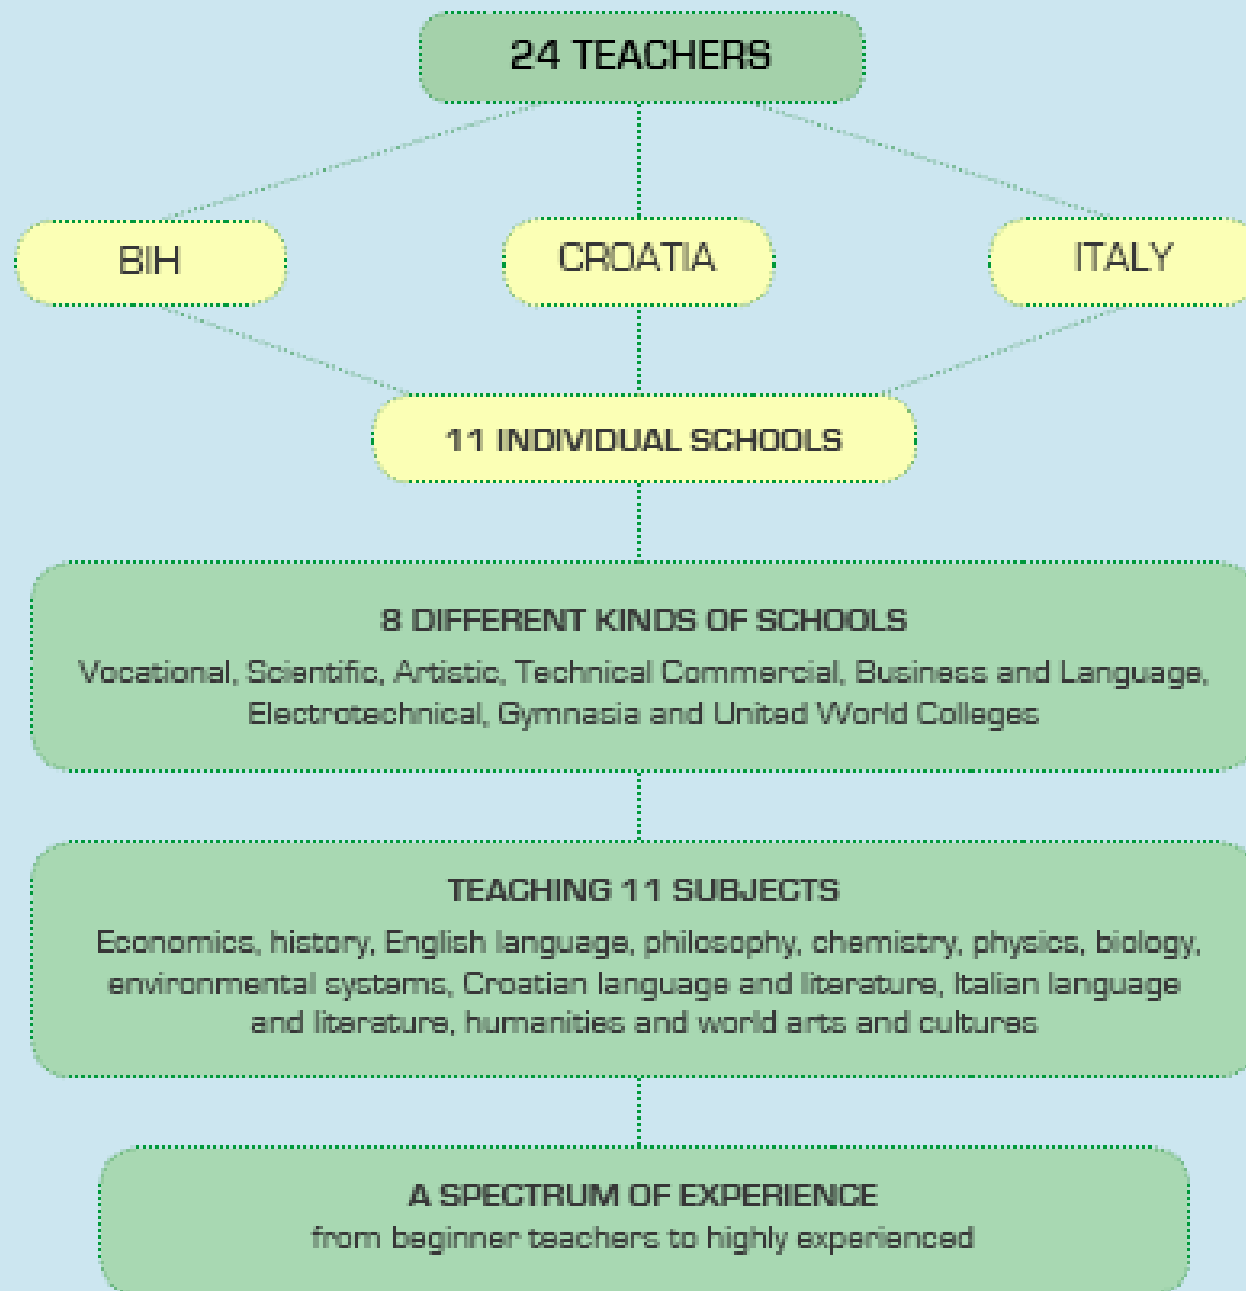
24 TEACHERS

BIH

CROATIA

ITALY

11 INDIVIDUAL SCHOOLS

8 DIFFERENT KINDS OF SCHOOLS
Vocational, Scientific, Artistic, Technical Commercial, Business and Language, Electrotechnical, Gymnasia and United World Colleges

TEACHING 11 SUBJECTS
Economics, history, English language, philosophy, chemistry, physics, biology, environmental systems, Croatian language and literature, Italian language and literature, humanities and world arts and cultures

A SPECTRUM OF EXPERIENCE
from beginner teachers to highly experienced